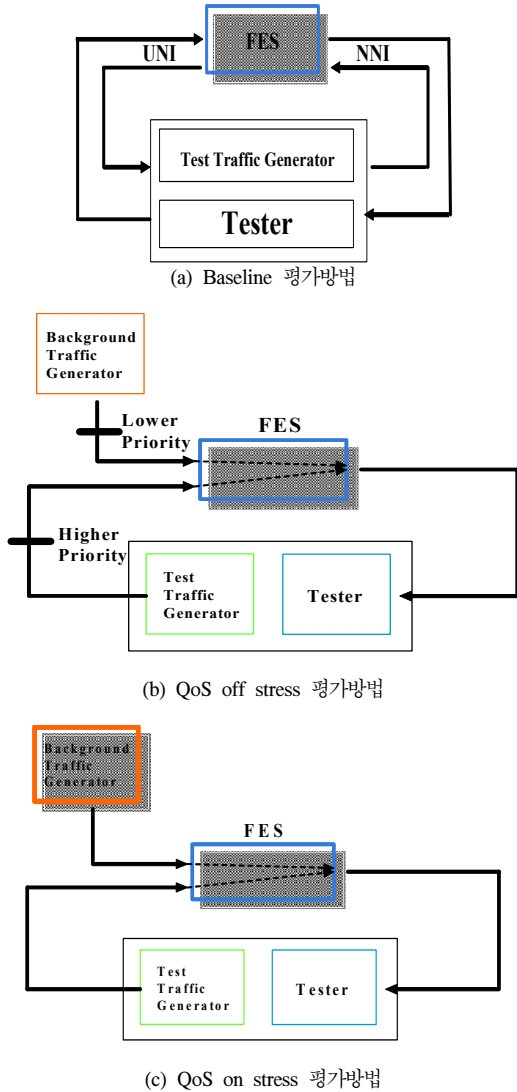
FES

UNI

NNI

Test Traffic Generator

Tester

(a) Baseline 평가방법

Background Traffic Generator

Lower Priority

FES

Higher Priority

Test Traffic Generator

Tester

(b) QoS off stress 평가방법

Background Traffic Generator

FES

Test Traffic Generator

Tester

(c) QoS on stress 평가방법